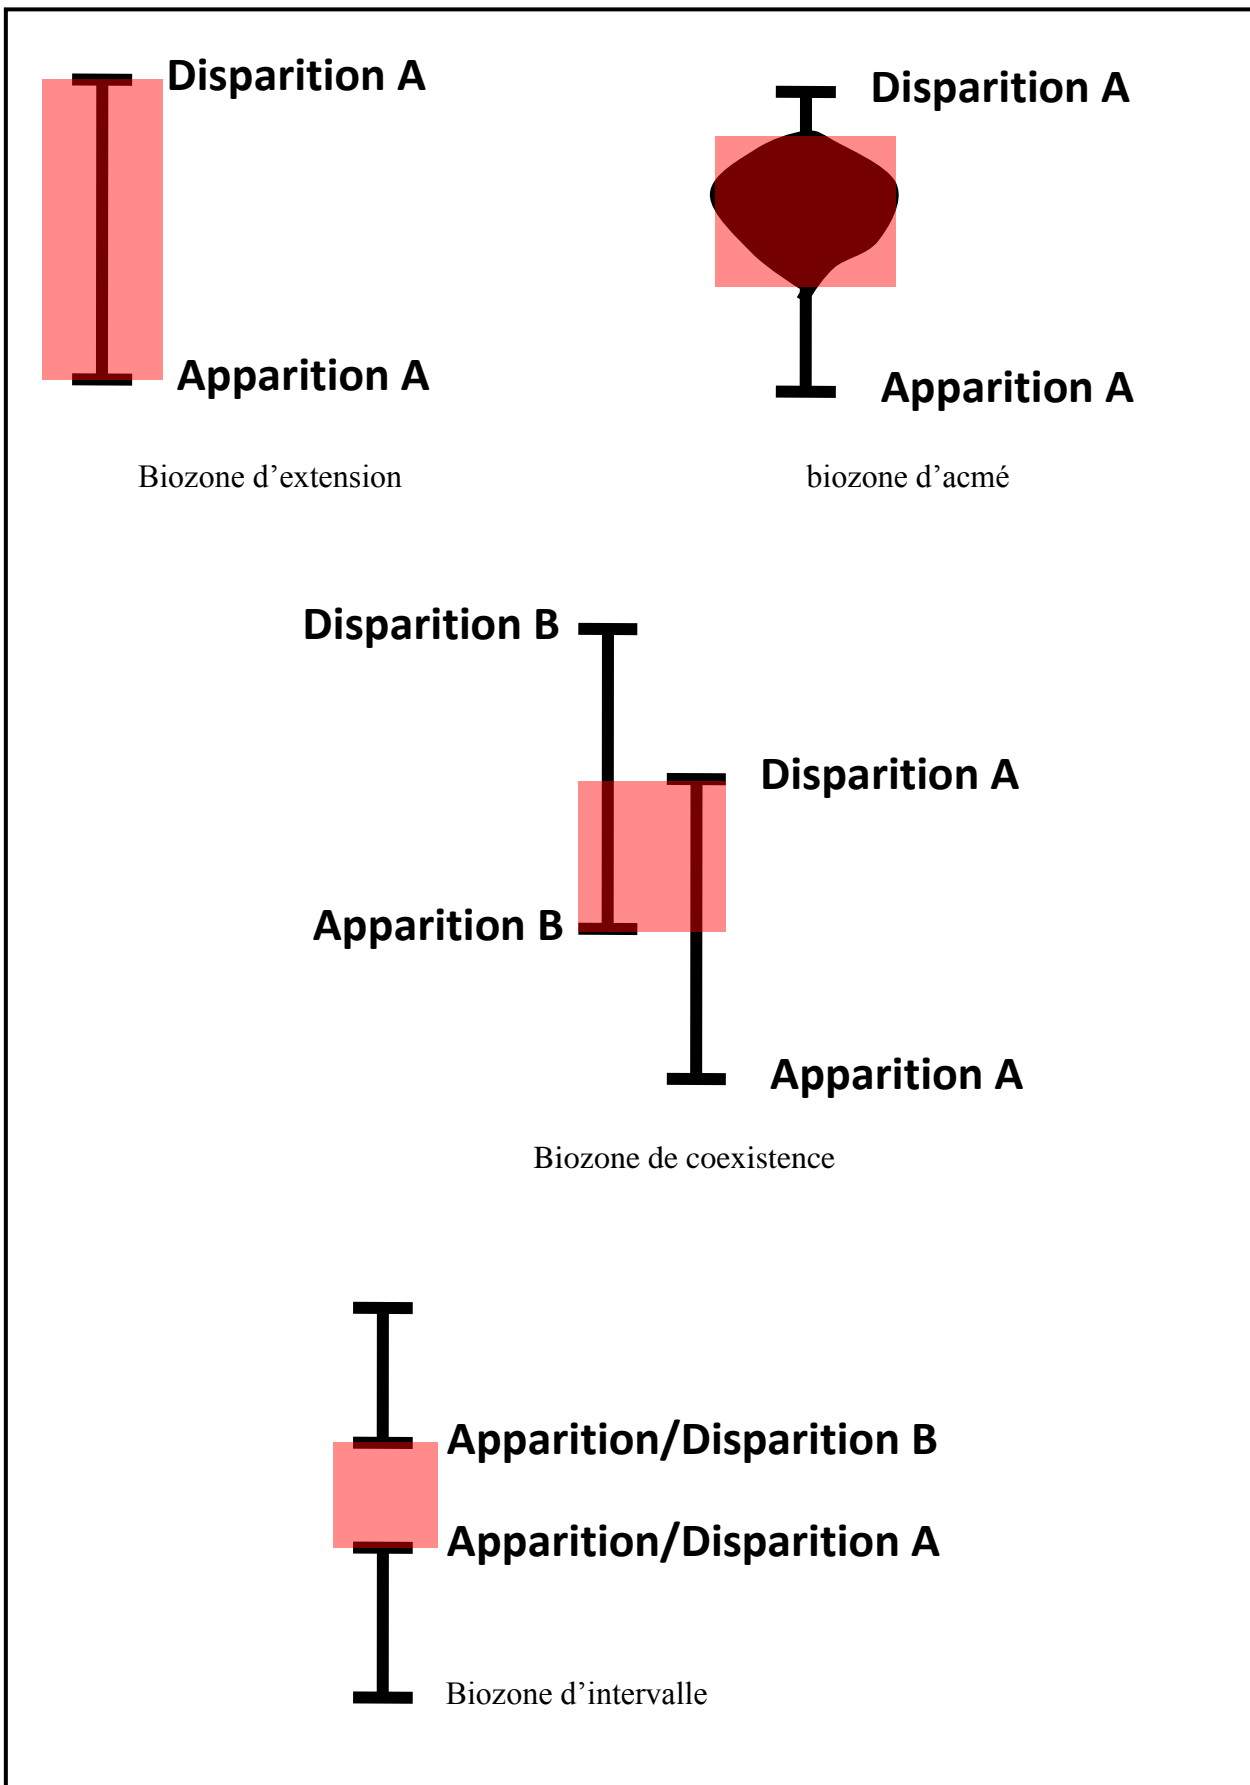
Disparition A

Apparition A

Biozone d’extension

Disparition A

Apparition A

biozone d’acmé

Disparition B

Disparition A

Apparition B

Apparition A

Biozone de coexistence

Apparition/Disparition B

Apparition/Disparition A

Biozone d’intervalle